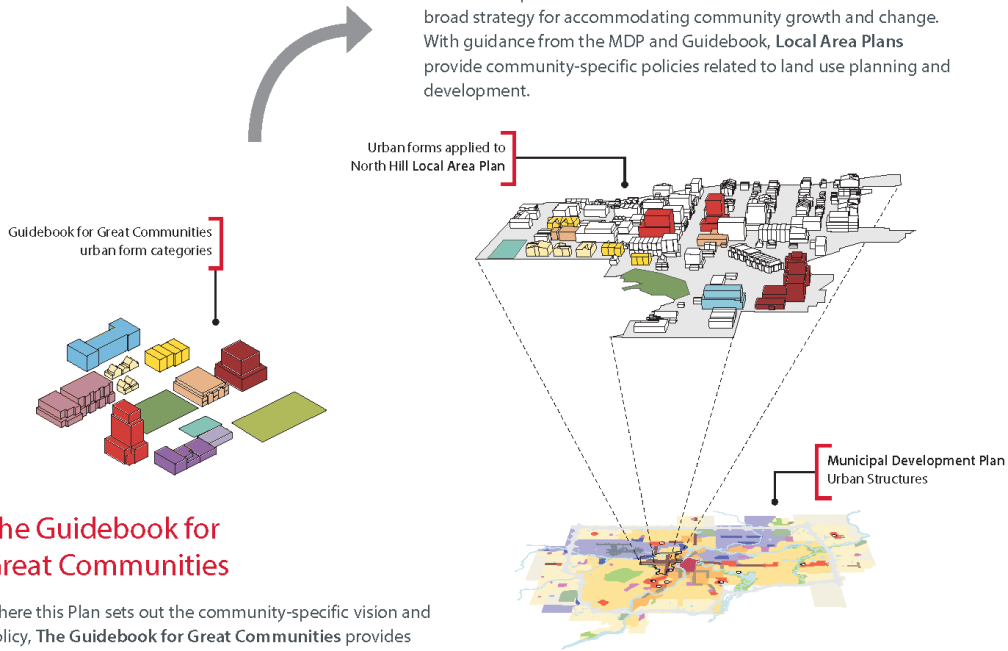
broad strategy for accommodating community growth and change. With guidance from the MDP and Guidebook, **Local Area Plans** provide community-specific policies related to land use planning and development.

Urban forms applied to North Hill Local Area Plan

Guidebook for Great Communities urban form categories

Municipal Development Plan Urban Structures

he Guidebook for reat Communities

here this Plan sets out the community-specific vision and licy, **The Guidebook for Great Communities** provides